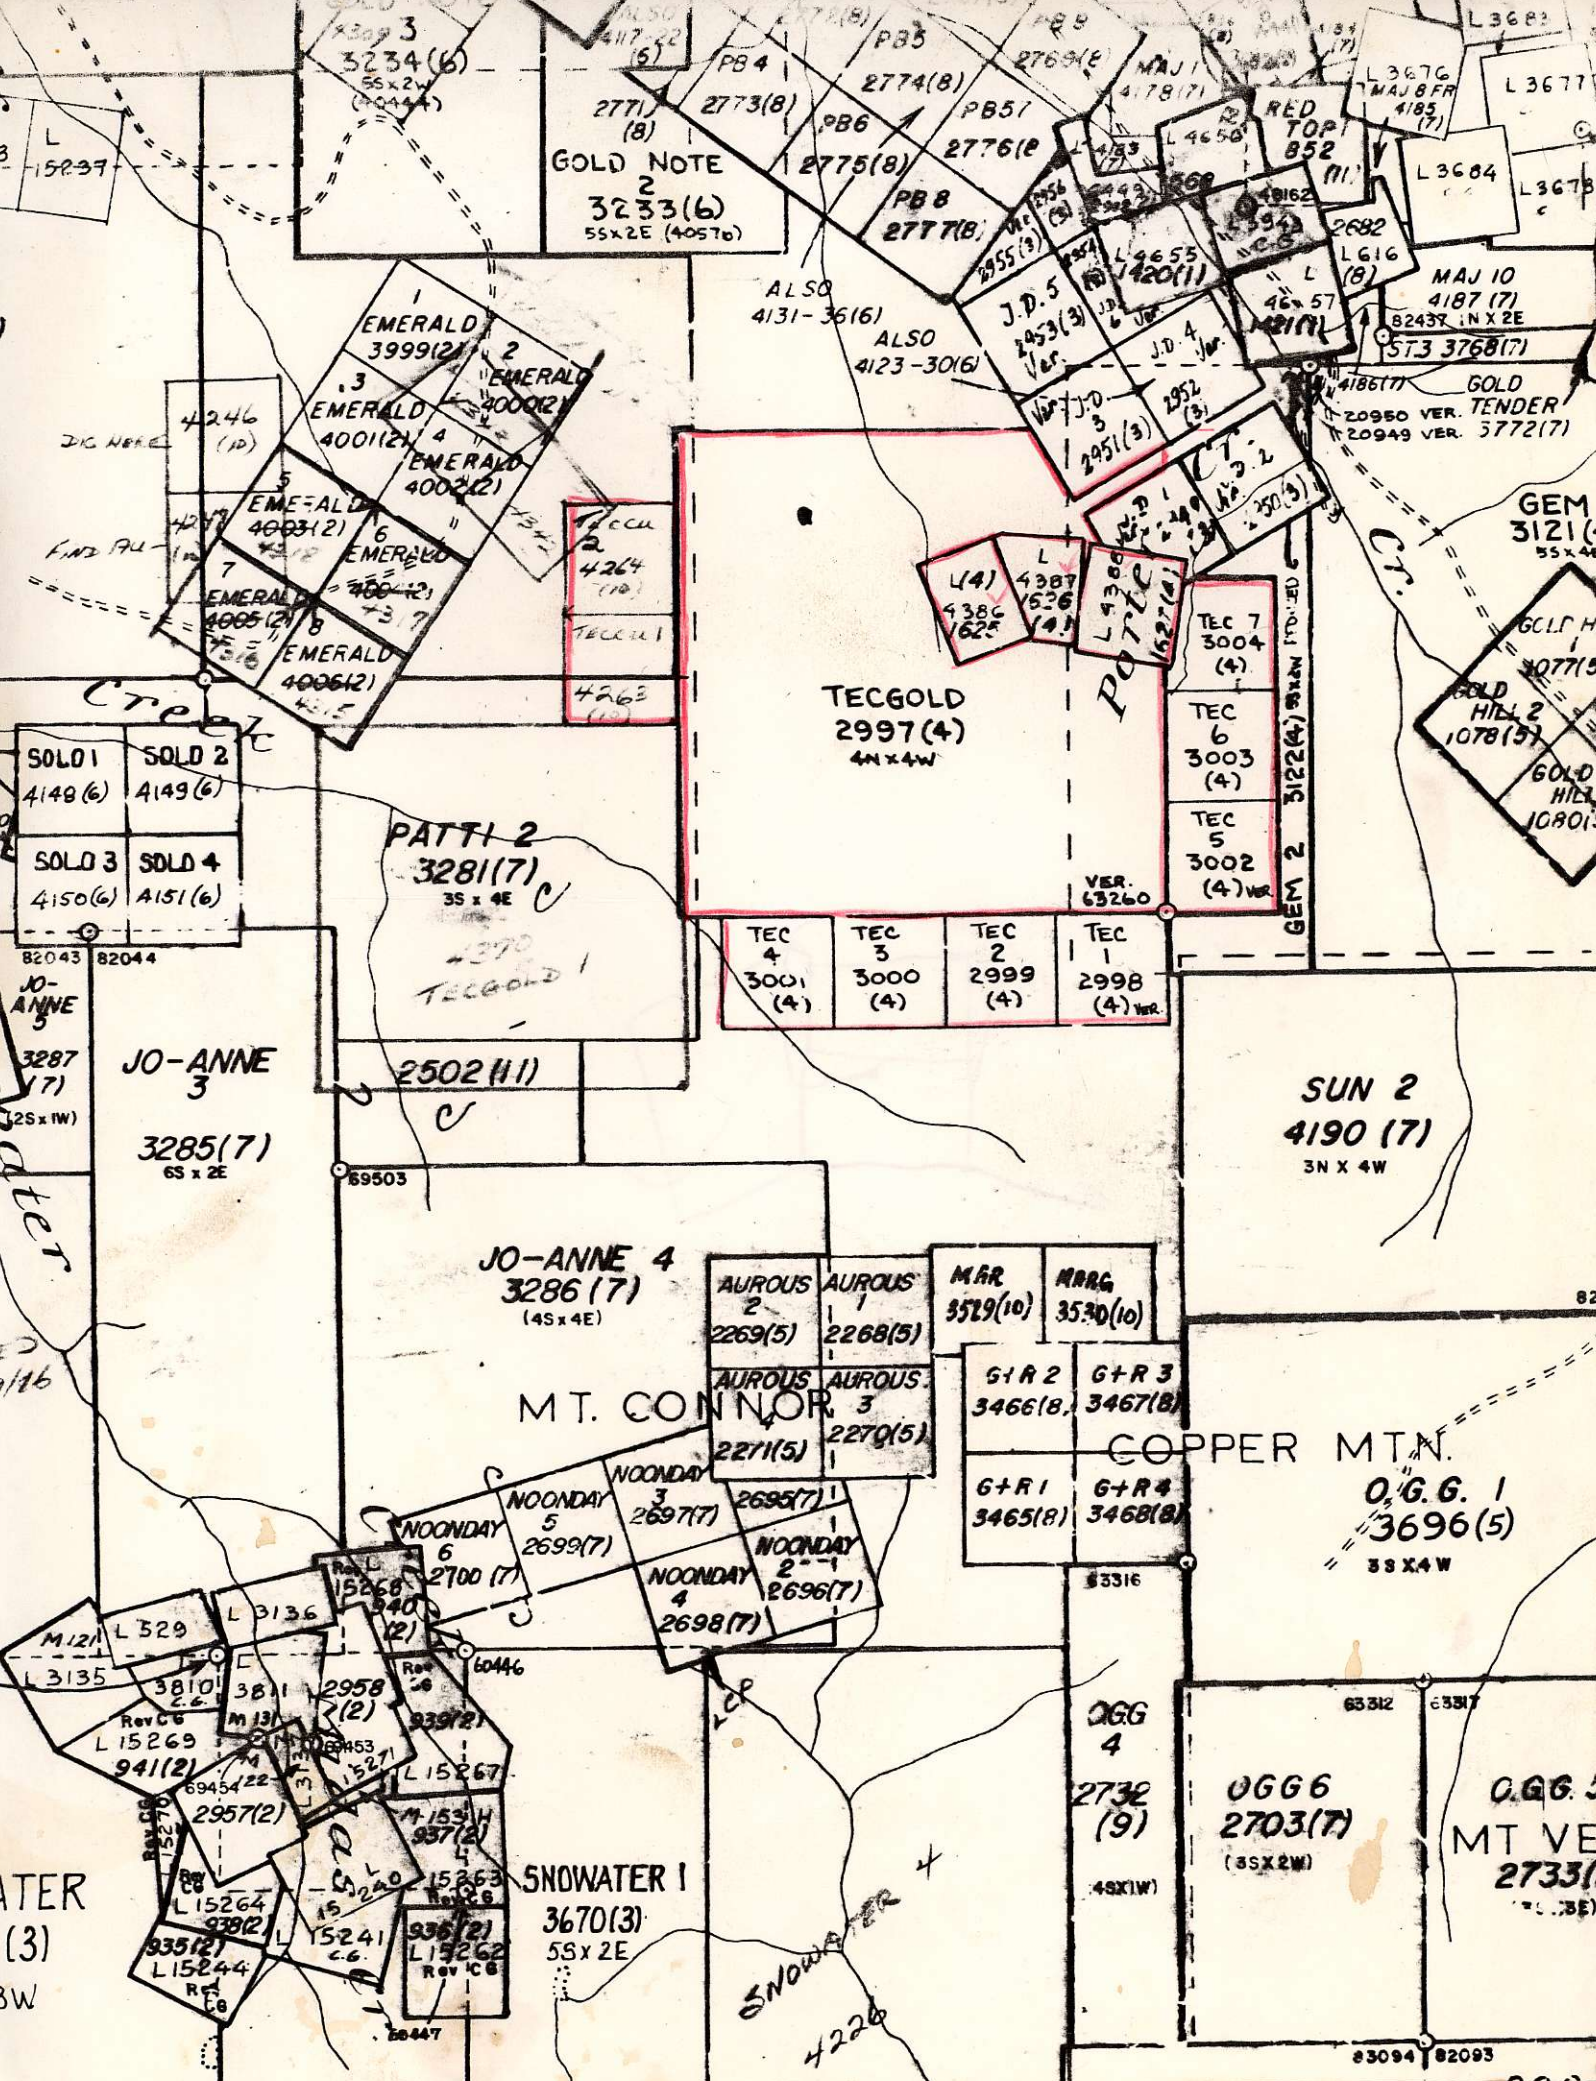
3
3234(6)
5S x 2W

L
15237

2771
(8)
GOLD NOTE
2
3233(6)
5S x 2E (40570)

PB 4
2773(8)
PB 5
2774(8)
PB 6
2775(8)
PB 8
2777(8)
PB 57
2776(8)
PB 9
2769(8)
MAJ 1
4178(7)
RED TOP
852
(11)
L 4650
L 3676
MAJ 8 FR
4185
(7)
L 3683
L 3677
L 3684
L 3678
2682
L 616
(8)
MAJ 10
4187 (7)
82437 1N x 2E
ST3 3768(7)
4186(7)
GOLD TENDER
3772(7)
20950 VER.
20949 VER.
L 4655
1420(1)
J.D. 5
2453(3)
Ver.
J.D. 4
J.D. 3
2951(3)
2952
(3)
J.D. 2
2950(3)
J.D. 1
2949

ALSO
4131-36(6)
ALSO
4123-30(6)

1
EMERALD
3999(2)
2
EMERALD
4000(2)
3
EMERALD
4001(2)
4
EMERALD
4002(2)
5
EMERALD
4003(2)
6
EMERALD
4004(2)
7
EMERALD
4005(2)
8
EMERALD
4006(2)
4246
(10)
DIG HERE
FIND PALL
TECU
2
4264
(10)
TECU 1
4263

Creek

TECGOLD
2997(4)
4N x 4W
L(4)
4386
1625
L
4387
1626
(4)
L 4388
1627(4)
Porte
Cr.
Cr.
TEC 7
3004
(4)
TEC
6
3003
(4)
TEC
5
3002
(4) VER
VER.
63260
GEM 2 3122(4)
GEM
3121(
GOLD HILL
1
1077(5)
GOLD HILL 2
1078(5)
GOLD HILL
1080(

SOLO 1
4148(6)
SOLO 2
4149(6)
SOLO 3
4150(6)
SOLO 4
4151(6)
82043
82044
PATTI 2
3281(7)
3S x 4E
4370
TECGOLD 1
TEC
4
3001
(4)
TEC
3
3000
(4)
TEC
2
2999
(4)
TEC
1
2998
(4) VER.

JO-ANNE
5
3287
(7)
2S x 1W
JO-ANNE
3
3285(7)
6S x 2E
2502(11)
69503
SUN 2
4190 (7)
3N X 4W
ater

JO-ANNE 4
3286 (7)
(4S x 4E)
AUROUS
2
2269(5)
AUROUS
1
2268(5)
AUROUS
4
2271(5)
AUROUS
3
2270(5)
M&R
3529(10)
M&R G
3530(10)
G+R 2
3466(8)
G+R 3
3467(8)
G+R 1
3465(8)
G+R 4
3468(8)
MT. CONNOR
COPPER MTN.
O.G.G. 1
3696(5)
3S X 4W
82

NOONDAY
6
2700 (7)
NOONDAY
5
2699(7)
NOONDAY
3
2697(7)
2695(7)
NOONDAY
2
2696(7)
NOONDAY
4
2698(7)
63316
M 121
L 329
L 3136
L 3135
3810
C.G.
3811
M 131
L 15269
941(2)
L 15268
940
(2)
2958
(2)
60446
939(2)
L 15271
69453
69454
2957(2)
L 15267
M 153
937(2)
L 15264
938(2)
935(2)
L 15244
L 15241
C.G.
L 240
15263
936(2)
L 15262
Rev C6
60447
SNOWATER 1
3670(3)
5S x 2E
SNOWATER 4
4226
OGG
4
2732
(9)
4S x 1W
63312
63317
OGG 6
2703(7)
(3S x 2W)
O.G.G. 5
MT VE
2733(
ATER
(3)
3W
63094
82093